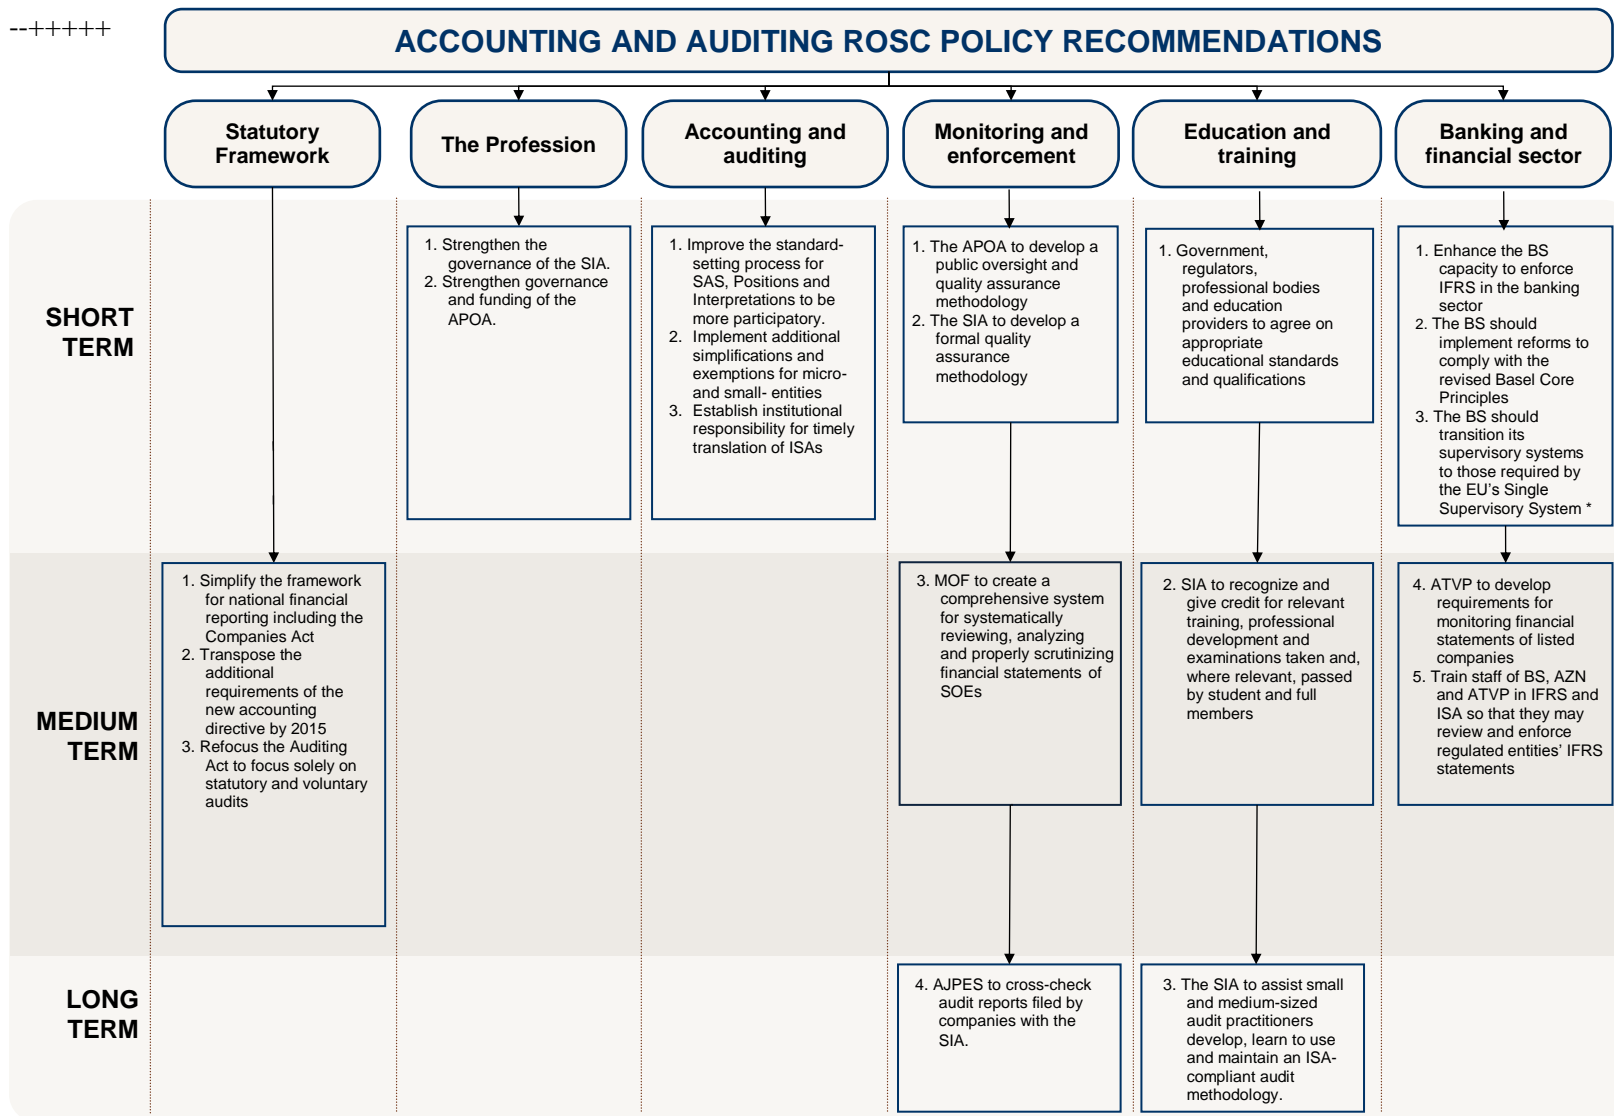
--++++++

ACCOUNTING AND AUDITING ROSC POLICY RECOMMENDATIONS

Statutory Framework

The Profession

Accounting and auditing

Monitoring and enforcement

Education and training

Banking and financial sector

SHORT TERM

1. Strengthen the governance of the SIA.
2. Strengthen governance and funding of the APOA.

1. Improve the standard-setting process for SAS, Positions and Interpretations to be more participatory.
2. Implement additional simplifications and exemptions for micro- and small- entities
3. Establish institutional responsibility for timely translation of ISAs

1. The APOA to develop a public oversight and quality assurance methodology
2. The SIA to develop a formal quality assurance methodology

1. Government, regulators, professional bodies and education providers to agree on appropriate educational standards and qualifications

1. Enhance the BS capacity to enforce IFRS in the banking sector
2. The BS should implement reforms to comply with the revised Basel Core Principles
3. The BS should transition its supervisory systems to those required by the EU's Single Supervisory System *

MEDIUM TERM

1. Simplify the framework for national financial reporting including the Companies Act
2. Transpose the additional requirements of the new accounting directive by 2015
3. Refocus the Auditing Act to focus solely on statutory and voluntary audits

3. MOF to create a comprehensive system for systematically reviewing, analyzing and properly scrutinizing financial statements of SOEs

2. SIA to recognize and give credit for relevant training, professional development and examinations taken and, where relevant, passed by student and full members

4. ATVP to develop requirements for monitoring financial statements of listed companies
5. Train staff of BS, AZN and ATVP in IFRS and ISA so that they may review and enforce regulated entities' IFRS statements

LONG TERM

4. AJPES to cross-check audit reports filed by companies with the SIA.

3. The SIA to assist small and medium-sized audit practitioners develop, learn to use and maintain an ISA-compliant audit methodology.